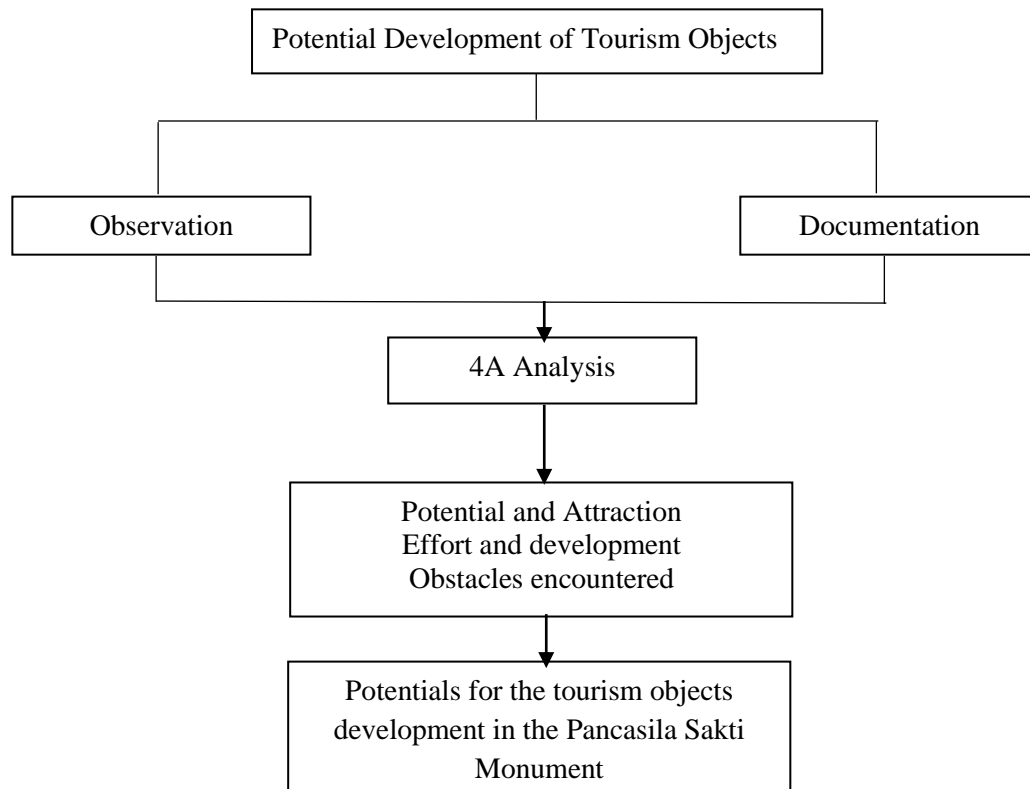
Potential Development of Tourism Objects

Observation

Documentation

4A Analysis

Potential and Attraction
Effort and development
Obstacles encountered

Potentials for the tourism objects development in the Pancasila Sakti Monument